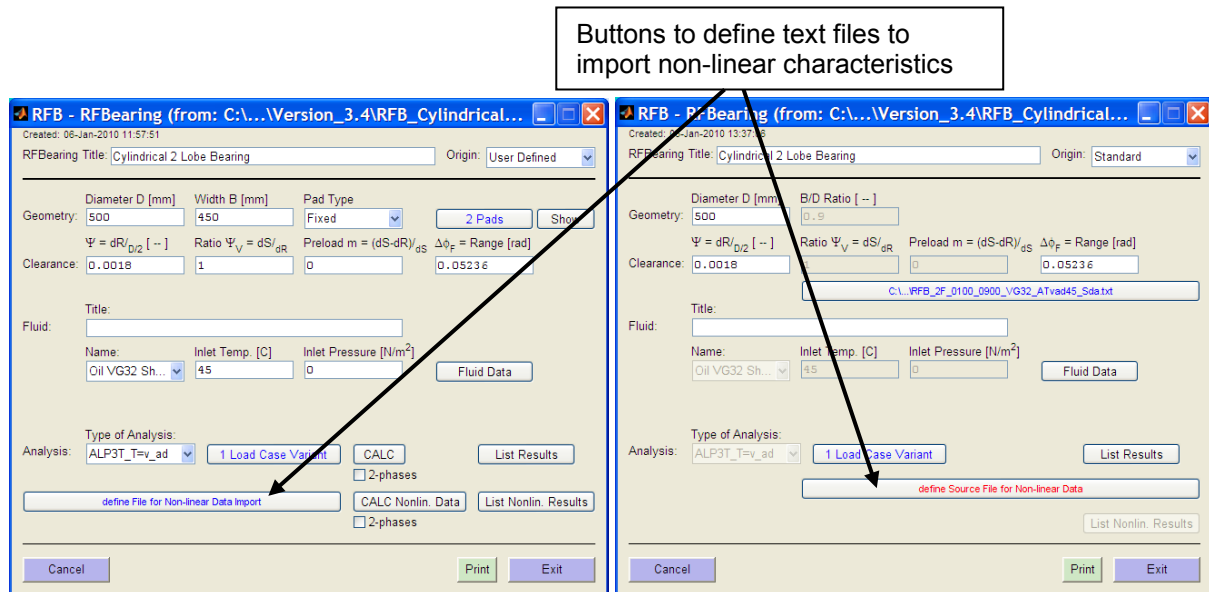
Buttons to define text files to import non-linear characteristics

RFB - RFBearing (from: C:\...\Version_3.4\RFB_Cylindrical...

Created: 06-Jan-2010 11:57:51

RFBearing Title: Cylindrical 2 Lobe Bearing

Origin: User Defined

Geometry:

Diameter D [mm] 500

Width B [mm] 450

Pad Type Fixed

2 Pads

Show

Clearance:

$\Psi = dR/_{D/2}$ [ -- ] 0.0018

Ratio $\Psi_V = dS/_{dR}$ 1

Preload m = $(dS-dR)/_{dS}$ 0

$\Delta\phi_F$ = Range [rad] 0.05236

Fluid:

Title:

Name: Oil VG32 Sh...

Inlet Temp. [C] 45

Inlet Pressure [N/m$^2$] 0

Fluid Data

Analysis:

Type of Analysis: ALP3T_T=v_ad

1 Load Case Variant

CALC

2-phases

List Results

define File for Non-linear Data Import

CALC Nonlin. Data

2-phases

List Nonlin. Results

Cancel

Print

Exit

RFB - RFBearing (from: C:\...\Version_3.4\RFB_Cylindrical...

Created: 06-Jan-2010 13:37:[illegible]

RFBearing Title: Cylindrical 2 Lobe Bearing

Origin: Standard

Geometry:

Diameter D [mm] 500

B/D Ratio [ -- ] 0.9

Clearance:

$\Psi = dR/_{D/2}$ [ -- ] 0.0018

Ratio $\Psi_V = dS/_{dR}$ 1

Preload m = $(dS-dR)/_{dS}$ 0

$\Delta\phi_F$ = Range [rad] 0.05236

C:\...\RFB_2F_0100_0900_VG32_ATvad45_Sda.txt

Fluid:

Title:

Name: Oil VG32 Sh...

Inlet Temp. [C] 45

Inlet Pressure [N/m$^2$] 0

Fluid Data

Analysis:

Type of Analysis: ALP3T_T=v_ad

1 Load Case Variant

List Results

define Source File for Non-linear Data

List Nonlin. Results

Cancel

Print

Exit